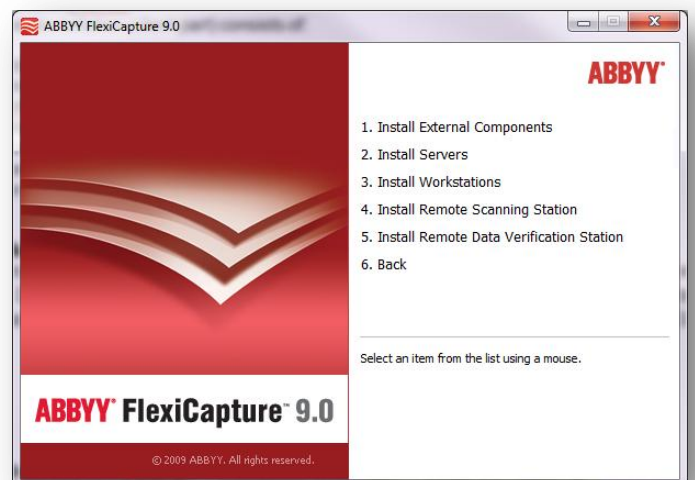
ABBYY FlexiCapture 9.0 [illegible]

ABBYY

1. Install External Components
2. Install Servers
3. Install Workstations
4. Install Remote Scanning Station
5. Install Remote Data Verification Station
6. Back

Select an item from the list using a mouse.

ABBYY® FlexiCapture™ 9.0

© 2009 ABBYY. All rights reserved.